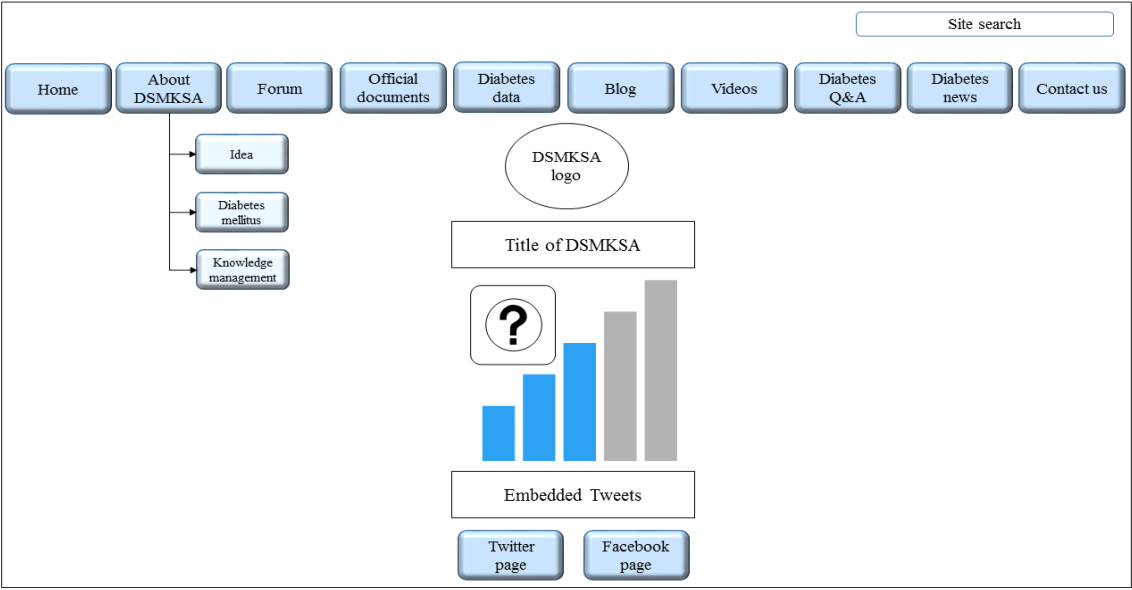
Site search

Home

About DSMKSA

Forum

Official documents

Diabetes data

Blog

Videos

Diabetes Q&A

Diabetes news

Contact us

Idea

Diabetes mellitus

Knowledge management

DSMKSA logo

Title of DSMKSA

?

Embedded Tweets

Twitter page

Facebook page